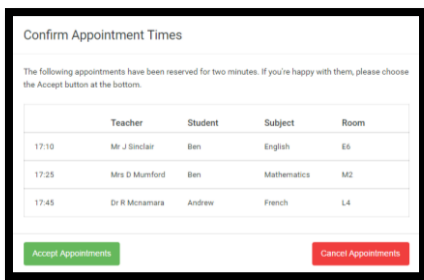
Confirm Appointment Times

The following appointments have been reserved for two minutes. If you're happy with them, please choose the Accept button at the bottom.

| | Teacher | Student | Subject | Room |
|---|---|---|---|---|
| 17:10 | Mr J Sinclair | Ben | English | E6 |
| 17:25 | Mrs D Mumford | Ben | Mathematics | M2 |
| 17:45 | Dr R Mcnamara | Andrew | French | L4 |

Accept Appointments

Cancel Appointments